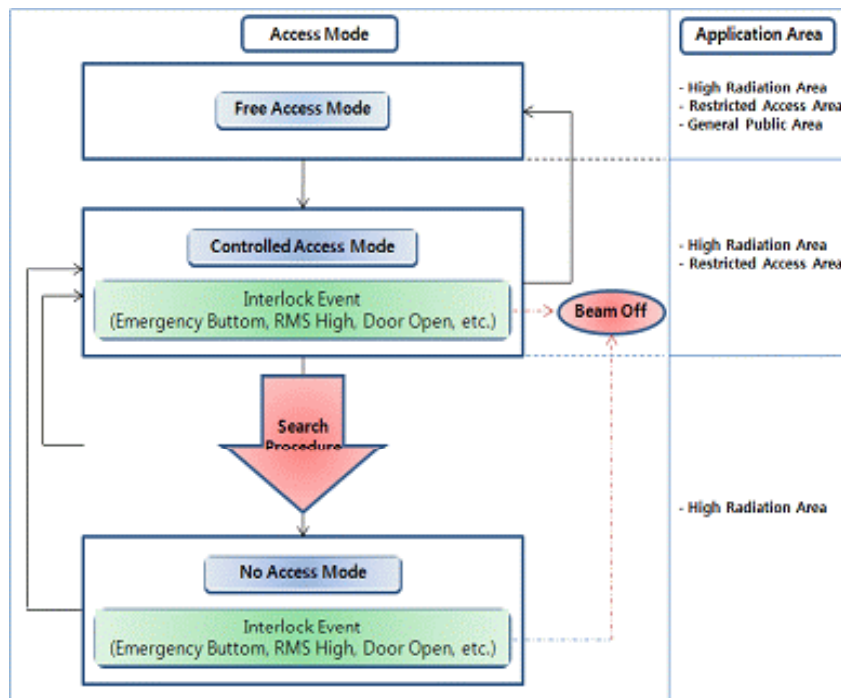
Access Mode

Application Area

Free Access Mode

- High Radiation Area
- Restricted Access Area
- General Public Area

Controlled Access Mode

Interlock Event
(Emergency Buttom, RMS High, Door Open, etc.)

Beam Off

- High Radiation Area
- Restricted Access Area

Search Procedure

- High Radiation Area

No Access Mode

Interlock Event
(Emergency Buttom, RMS High, Door Open, etc.)